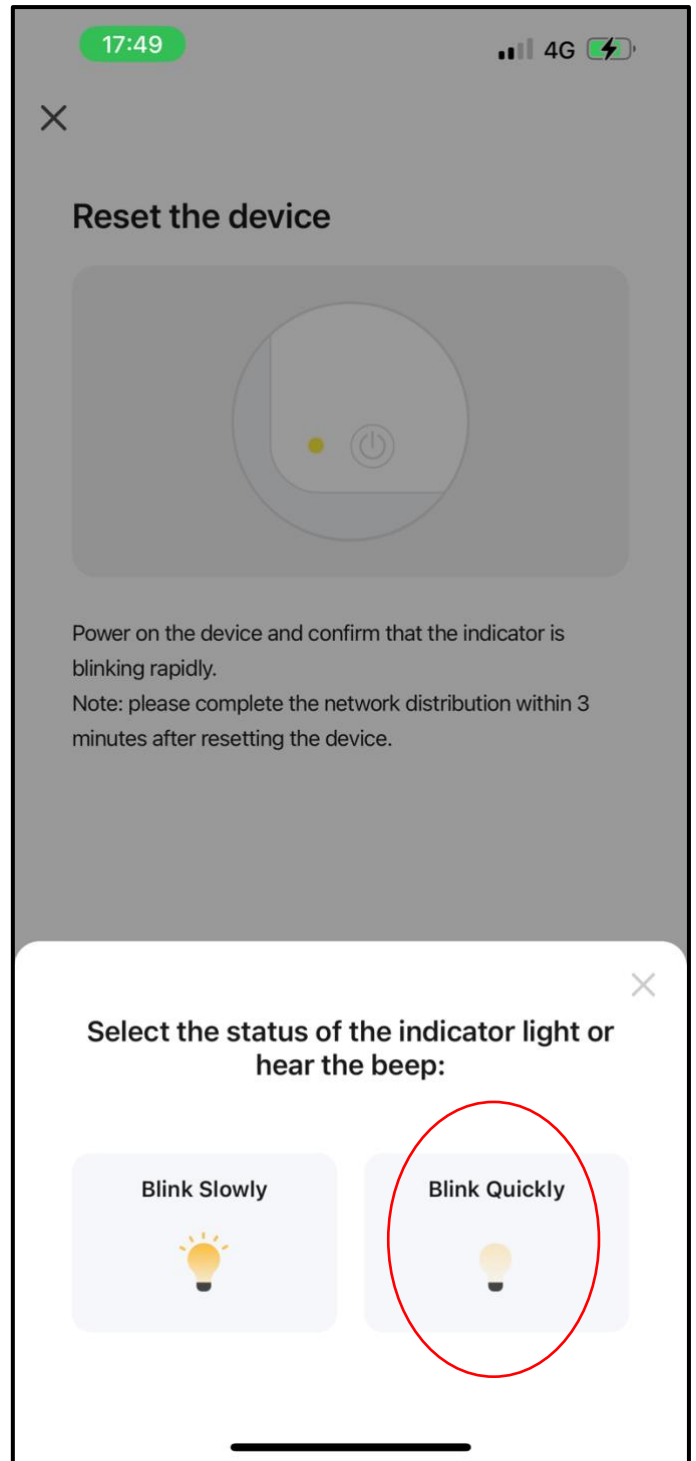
17:49

4G

Reset the device

Power on the device and confirm that the indicator is blinking rapidly.
Note: please complete the network distribution within 3 minutes after resetting the device.

Select the status of the indicator light or hear the beep:

Blink Slowly

Blink Quickly